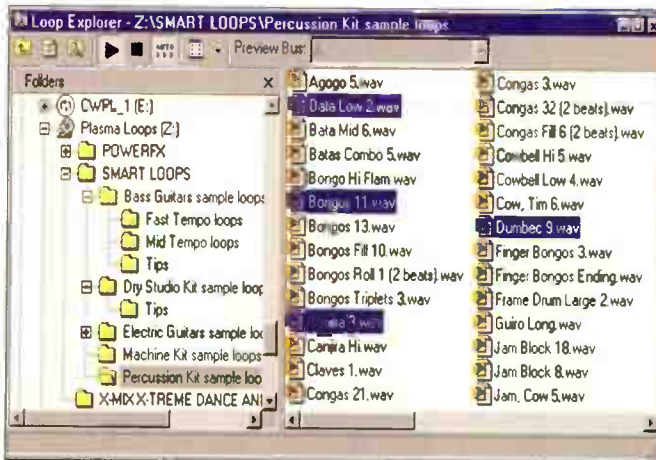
Loop Explorer - Z:\SMART LOOPS\Percussion Kit sample loops

Preview Bus:

Folders

CWPL_1 (E:)
Plasma Loops (Z:)
POWERFX
SMART LOOPS
Bass Guitars sample loops
Fast Tempo loops
Mid Tempo loops
Tips
Dry Studio Kit sample loop
Tips
Electric Guitars sample loo
Machine Kit sample loops
Percussion Kit sample loo
X-MIX X-TREME DANCE ANI

Agogo 5.wav
Bata Low 2.wav
Bata Mid 6.wav
Batas Combo 5.wav
Bongo Hi Flam.wav
Bongos 11.wav
Bongos 13.wav
Bongos Fill 10.wav
Bongos Roll 1 (2 beats).wav
Bongos Triplets 3.wav
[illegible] 3.wav
Canjira Hi.wav
Claves 1.wav
Congas 21.wav

Congas 3.wav
Congas 32 (2 beats).wav
Congas Fill 6 (2 beats).wav
Cowbell Hi 5.wav
Cowbell Low 4.wav
Cow, Tim 6.wav
Dumbec 9.wav
Finger Bongos 3.wav
Finger Bongos Ending.wav
Frame Drum Large 2.wav
Guiro Long.wav
Jam Block 18.wav
Jam Block 8.wav
Jam, Cow 5.wav